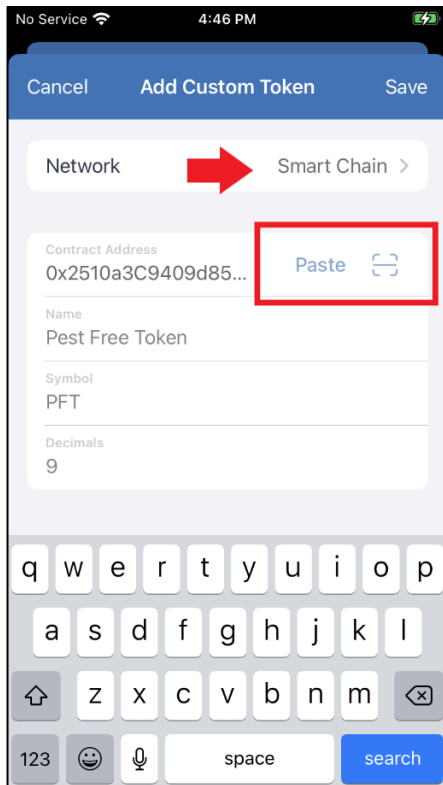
No Service 4:46 PM

Cancel Add Custom Token Save

Network Smart Chain >

Contract Address
0x2510a3C9409d85...
Paste

Name
Pest Free Token

Symbol
PFT

Decimals
9

q w e r t y u i o p
a s d f g h j k l
z x c v b n m
123 space search